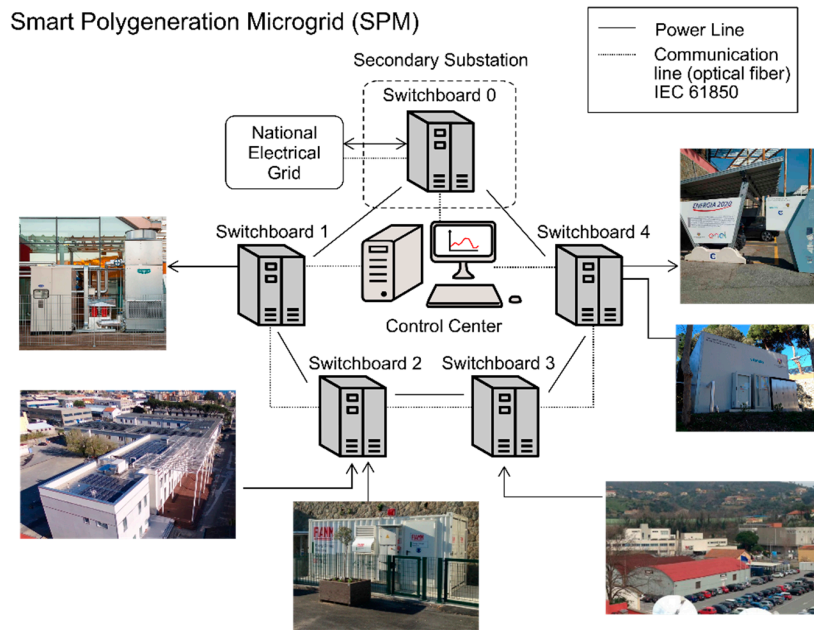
Smart Polygeneration Microgrid (SPM)

Power Line
Communication line (optical fiber) IEC 61850

Secondary Substation
Switchboard 0

National Electrical Grid

Switchboard 1
Switchboard 4
Control Center
Switchboard 2
Switchboard 3

ENERGIA 2020